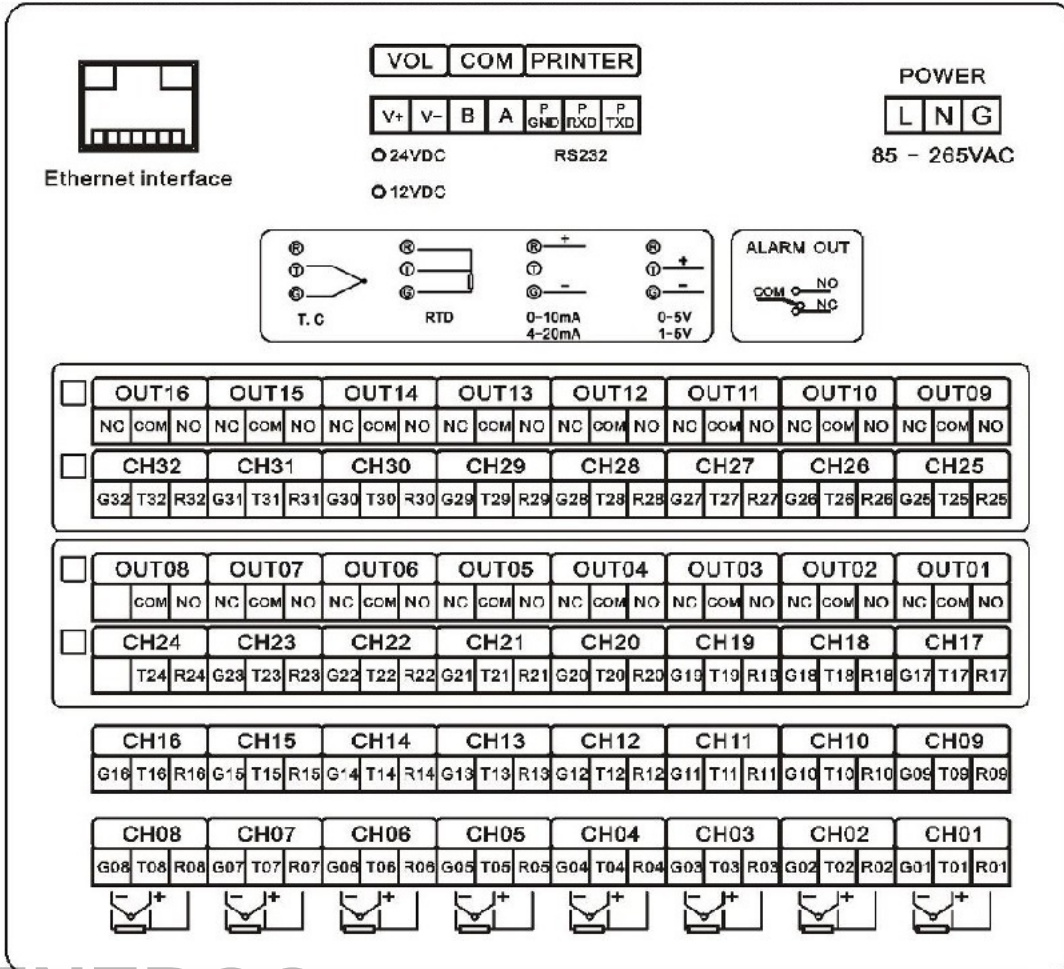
Ethernet interface

| VOL | COM | PRINTER |
|---|---|---|

| V+ | V- | B | A | P GND | P RXD | P TXD |
|---|---|---|---|---|---|---|

O 24VDC RS232

O 12VDC

POWER

| L | N | G |
|---|---|---|

85 - 265VAC

R T G T. C

R T G RTD

R + T G − 0-10mA 4-20mA

R T + G − 0-5V 1-5V

ALARM OUT

COM NO NC

| OUT16 | | | OUT15 | | | OUT14 | | | OUT13 | | | OUT12 | | | OUT11 | | | OUT10 | | | OUT09 | | |
|---|---|---|---|---|---|---|---|---|---|---|---|---|---|---|---|---|---|---|---|---|---|---|---|
| NC | COM | NO | NC | COM | NO | NC | COM | NO | NC | COM | NO | NC | COM | NO | NC | COM | NO | NC | COM | NO | NC | COM | NO |

| CH32 | | | CH31 | | | CH30 | | | CH29 | | | CH28 | | | CH27 | | | CH26 | | | CH25 | | |
|---|---|---|---|---|---|---|---|---|---|---|---|---|---|---|---|---|---|---|---|---|---|---|---|
| G32 | T32 | R32 | G31 | T31 | R31 | G30 | T30 | R30 | G29 | T29 | R29 | G28 | T28 | R28 | G27 | T27 | R27 | G26 | T26 | R26 | G25 | T25 | R25 |

| OUT08 | | | OUT07 | | | OUT06 | | | OUT05 | | | OUT04 | | | OUT03 | | | OUT02 | | | OUT01 | | |
|---|---|---|---|---|---|---|---|---|---|---|---|---|---|---|---|---|---|---|---|---|---|---|---|
| | COM | NO | NC | COM | NO | NC | COM | NO | NC | COM | NO | NC | COM | NO | NC | COM | NO | NC | COM | NO | NC | COM | NO |

| CH24 | | | CH23 | | | CH22 | | | CH21 | | | CH20 | | | CH19 | | | CH18 | | | CH17 | | |
|---|---|---|---|---|---|---|---|---|---|---|---|---|---|---|---|---|---|---|---|---|---|---|---|
| | T24 | R24 | G23 | T23 | R23 | G22 | T22 | R22 | G21 | T21 | R21 | G20 | T20 | R20 | G19 | T19 | R19 | G18 | T18 | R18 | G17 | T17 | R17 |

| CH16 | | | CH15 | | | CH14 | | | CH13 | | | CH12 | | | CH11 | | | CH10 | | | CH09 | | |
|---|---|---|---|---|---|---|---|---|---|---|---|---|---|---|---|---|---|---|---|---|---|---|---|
| G16 | T16 | R16 | G15 | T15 | R15 | G14 | T14 | R14 | G13 | T13 | R13 | G12 | T12 | R12 | G11 | T11 | R11 | G10 | T10 | R10 | G09 | T09 | R09 |

| CH08 | | | CH07 | | | CH06 | | | CH05 | | | CH04 | | | CH03 | | | CH02 | | | CH01 | | |
|---|---|---|---|---|---|---|---|---|---|---|---|---|---|---|---|---|---|---|---|---|---|---|---|
| G08 | T08 | R08 | G07 | T07 | R07 | G06 | T06 | R06 | G05 | T05 | R05 | G04 | T04 | R04 | G03 | T03 | R03 | G02 | T02 | R02 | G01 | T01 | R01 |

− + − + − + − + − + − + − + − +